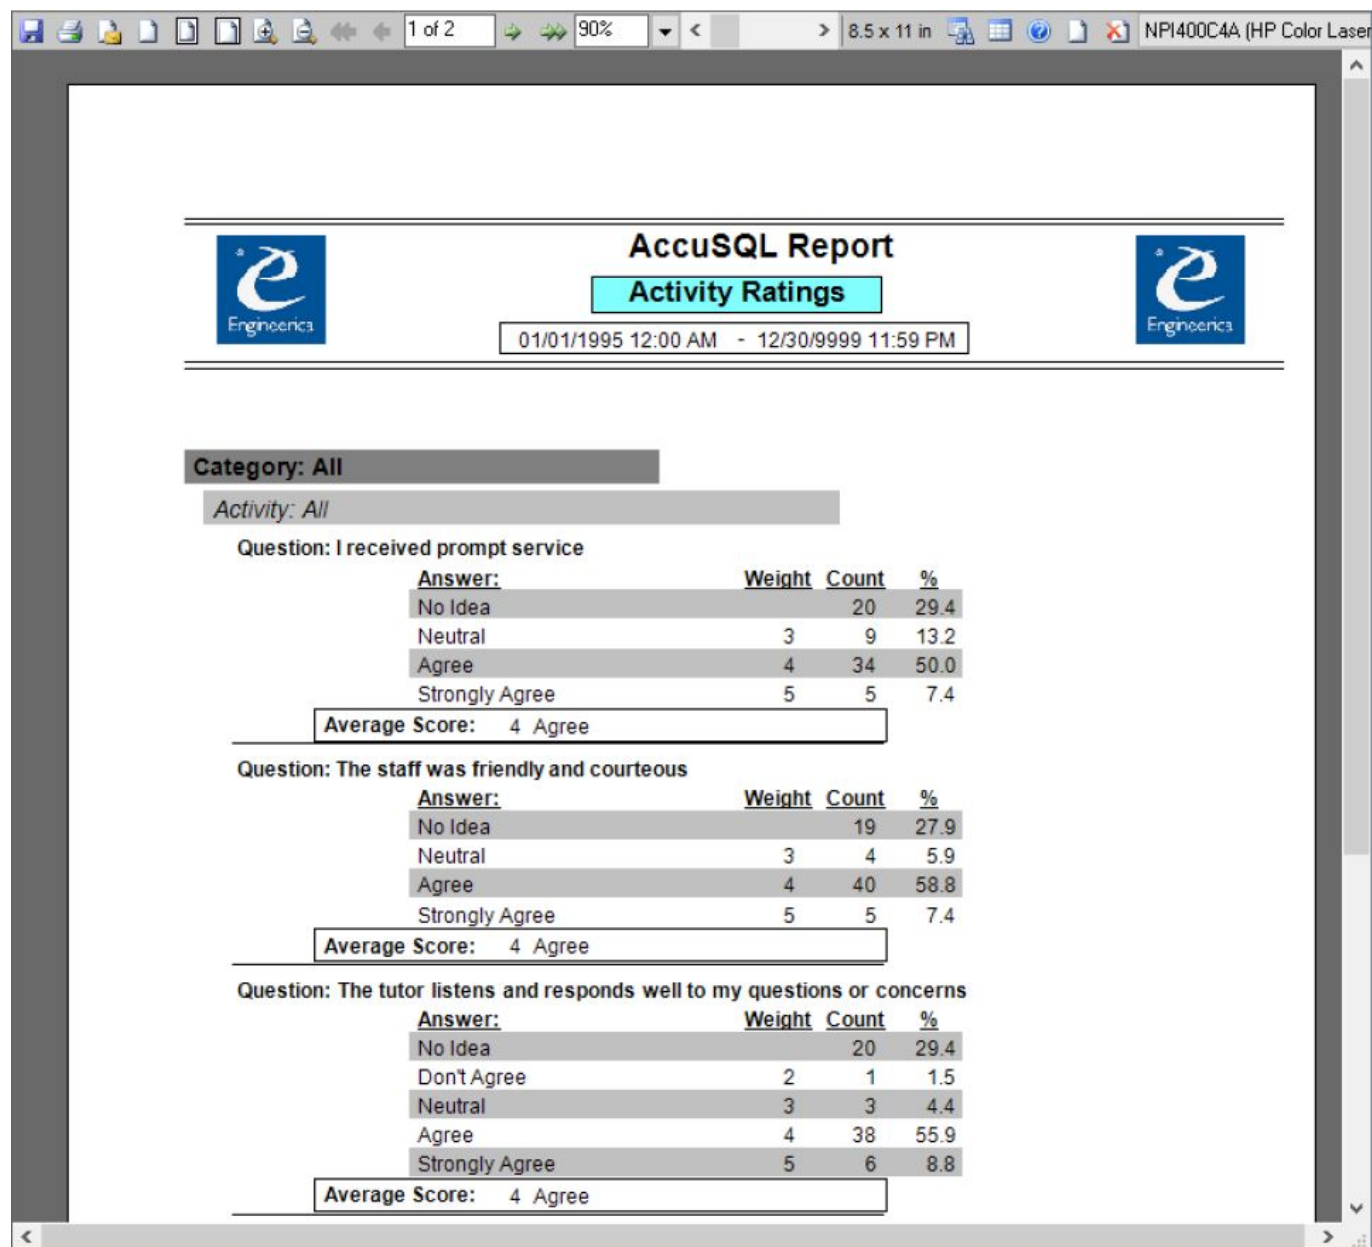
1 of 2 90% 8.5 x 11 in NPI400C4A (HP Color Laser

Engineerica

AccuSQL Report

Activity Ratings

01/01/1995 12:00 AM - 12/30/9999 11:59 PM

Engineerica

Category: All

Activity: All

Question: I received prompt service

| Answer: | Weight | Count | % |
|---|---|---|---|
| No Idea | | 20 | 29.4 |
| Neutral | 3 | 9 | 13.2 |
| Agree | 4 | 34 | 50.0 |
| Strongly Agree | 5 | 5 | 7.4 |

Average Score: 4 Agree

Question: The staff was friendly and courteous

| Answer: | Weight | Count | % |
|---|---|---|---|
| No Idea | | 19 | 27.9 |
| Neutral | 3 | 4 | 5.9 |
| Agree | 4 | 40 | 58.8 |
| Strongly Agree | 5 | 5 | 7.4 |

Average Score: 4 Agree

Question: The tutor listens and responds well to my questions or concerns

| Answer: | Weight | Count | % |
|---|---|---|---|
| No Idea | | 20 | 29.4 |
| Don't Agree | 2 | 1 | 1.5 |
| Neutral | 3 | 3 | 4.4 |
| Agree | 4 | 38 | 55.9 |
| Strongly Agree | 5 | 6 | 8.8 |

Average Score: 4 Agree